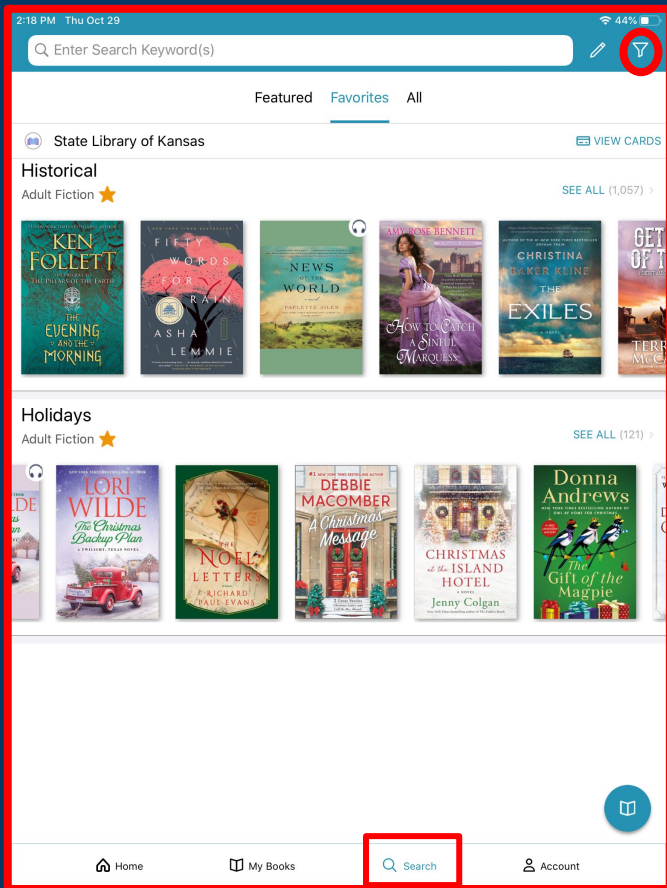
2:18 PM Thu Oct 29
44%

Enter Search Keyword(s)

Featured Favorites All

State Library of Kansas
VIEW CARDS

Historical
Adult Fiction
SEE ALL (1,057)

KEN FOLLETT
THE PILLARS OF THE EARTH
THE EVENING AND THE MORNING

FIFTY WORDS FOR RAIN
ASHA LEMMIE

NEWS OF THE WORLD
PAULETTE JILES

AMY ROSE BENNETT
How to Catch a Sinful Marquess

CHRISTINA BAKER KLINE
THE EXILES

Holidays
Adult Fiction
SEE ALL (121)

LORI WILDE
The Christmas Backup Plan
A TWILIGHT, TEXAS NOVEL

THE NOEL LETTERS
RICHARD PAUL EVANS

DEBBIE MACOMBER
A Christmas Message

CHRISTMAS at the ISLAND HOTEL
Jenny Colgan

Donna Andrews
The Gift of the Magpie

Home
My Books
Search
Account